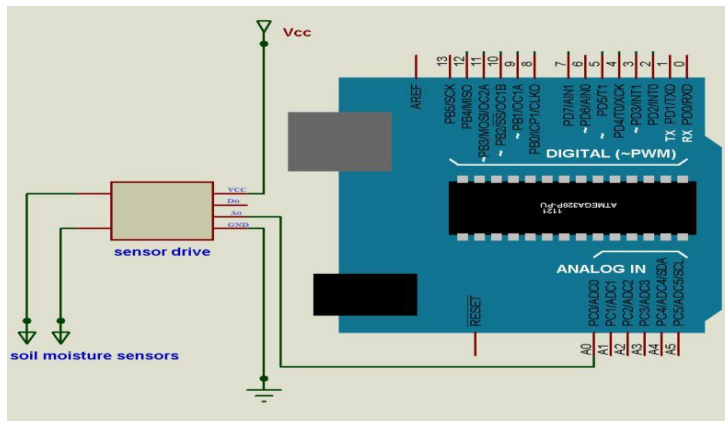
Vcc

AREF
13 PB5/SCK
12 PB4/MISO
11 ~ PB3/MOSI/OC2A
10 ~ PB2/SS/OC1B
9 ~ PB1/OC1A
8 PB0/ICP1/CLKO
7 PD7/AIN1
6 ~ PD6/AIN0
5 ~ PD5/T1
4 PD4/T0/XCK
3 ~ PD3/INT1
2 PD2/INT0
1 TX PD1/TXD
0 RX PD0/RXD

DIGITAL (~PWM)

ATMEGA328P-PU
1121

VCC
Do
Ao
GND

sensor drive

ANALOG IN

RESET

PC0/ADC0 A0
PC1/ADC1 A1
PC2/ADC2 A2
PC3/ADC3 A3
PC4/ADC4/SDA A4
PC5/ADC5/SCL A5

soil moisture sensors